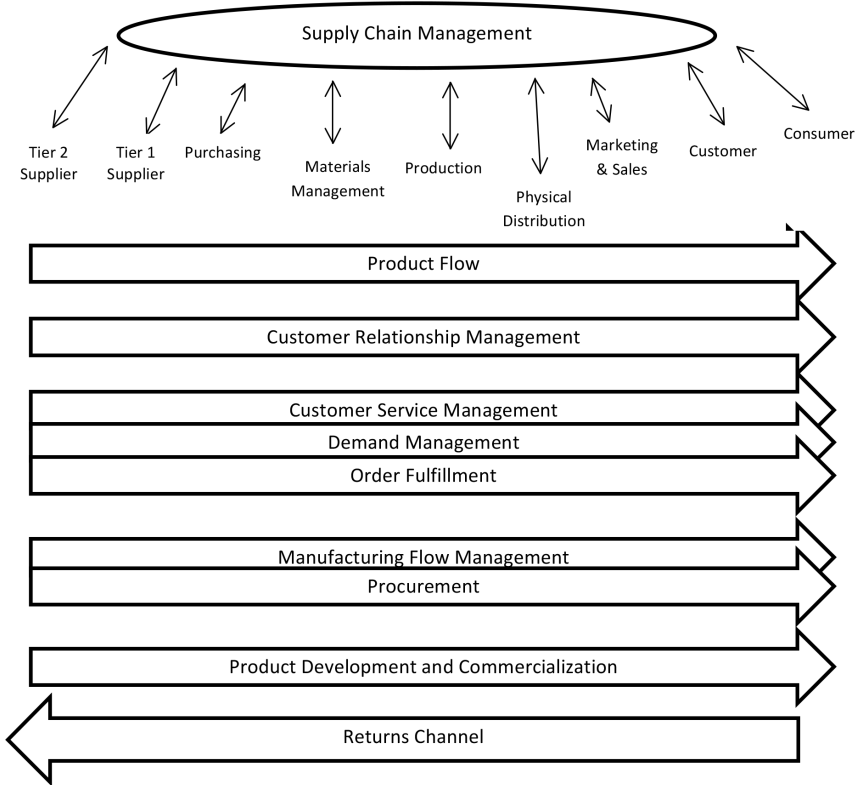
Supply Chain Management

Tier 2 Supplier

Tier 1 Supplier

Purchasing

Materials Management

Production

Physical Distribution

Marketing & Sales

Customer

Consumer

Product Flow

Customer Relationship Management

Customer Service Management

Demand Management

Order Fulfillment

Manufacturing Flow Management

Procurement

Product Development and Commercialization

Returns Channel